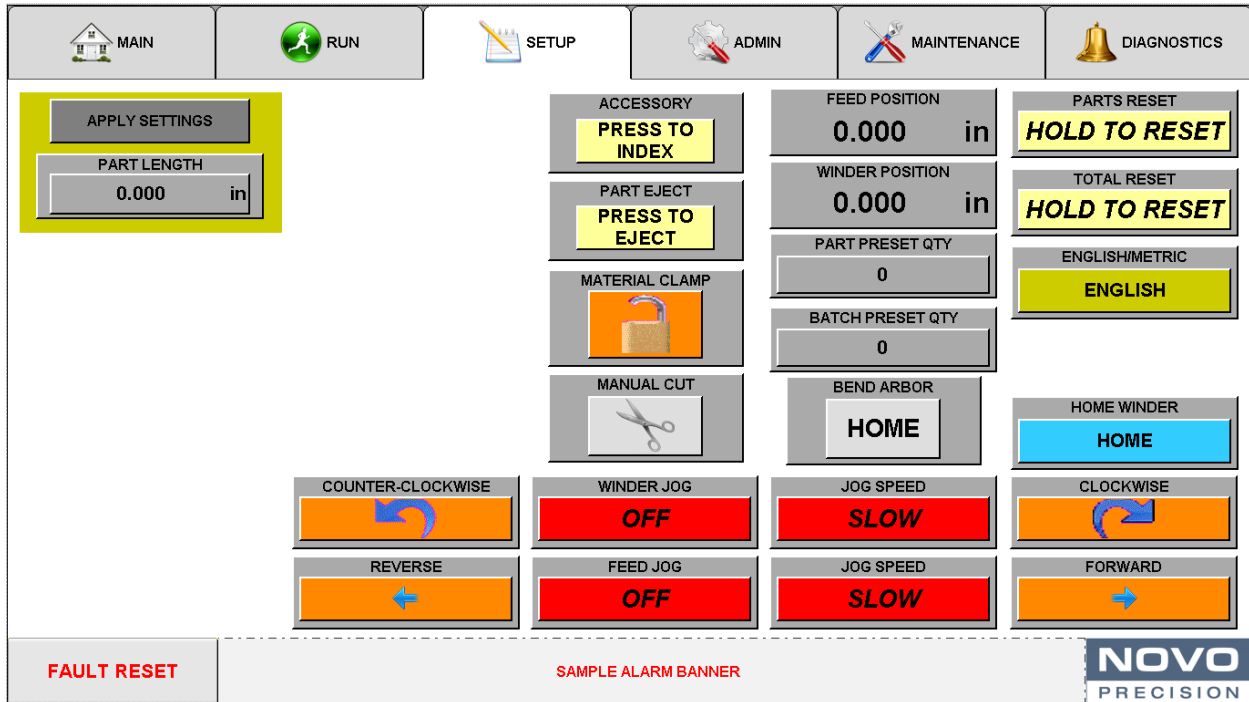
MAIN RUN SETUP ADMIN MAINTENANCE DIAGNOSTICS

APPLY SETTINGS

PART LENGTH
0.000 in

ACCESSORY
PRESS TO INDEX

PART EJECT
PRESS TO EJECT

MATERIAL CLAMP

MANUAL CUT

FEED POSITION
0.000 in

WINDER POSITION
0.000 in

PART PRESET QTY
0

BATCH PRESET QTY
0

BEND ARBOR
HOME

PARTS RESET
HOLD TO RESET

TOTAL RESET
HOLD TO RESET

ENGLISH/METRIC
ENGLISH

HOME WINDER
HOME

COUNTER-CLOCKWISE

WINDER JOG
OFF

JOG SPEED
SLOW

CLOCKWISE

REVERSE

FEED JOG
OFF

JOG SPEED
SLOW

FORWARD

FAULT RESET

SAMPLE ALARM BANNER

NOVO
PRECISION